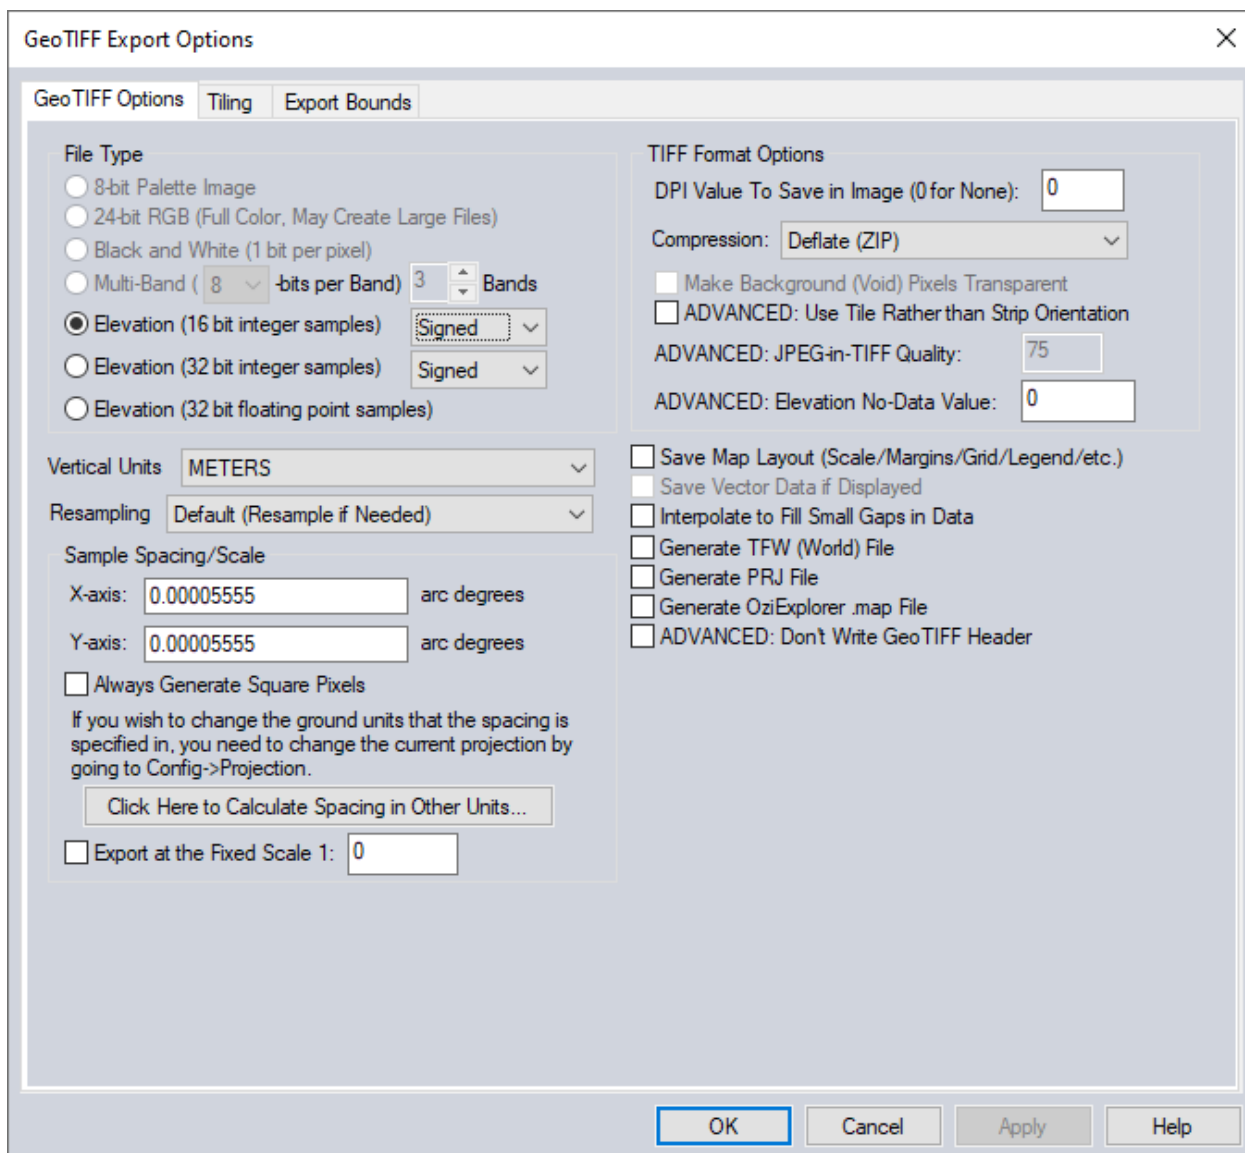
GeoTIFF Export Options

GeoTIFF Options | Tiling | Export Bounds

File Type
8-bit Palette Image
24-bit RGB (Full Color, May Create Large Files)
Black and White (1 bit per pixel)
Multi-Band ( 8 -bits per Band) 3 Bands
Elevation (16 bit integer samples) Signed
Elevation (32 bit integer samples) Signed
Elevation (32 bit floating point samples)

Vertical Units METERS
Resampling Default (Resample if Needed)

Sample Spacing/Scale
X-axis: 0.00005555 arc degrees
Y-axis: 0.00005555 arc degrees
Always Generate Square Pixels
If you wish to change the ground units that the spacing is specified in, you need to change the current projection by going to Config->Projection.
Click Here to Calculate Spacing in Other Units...
Export at the Fixed Scale 1: 0

TIFF Format Options
DPI Value To Save in Image (0 for None): 0
Compression: Deflate (ZIP)
Make Background (Void) Pixels Transparent
ADVANCED: Use Tile Rather than Strip Orientation
ADVANCED: JPEG-in-TIFF Quality: 75
ADVANCED: Elevation No-Data Value: 0

Save Map Layout (Scale/Margins/Grid/Legend/etc.)
Save Vector Data if Displayed
Interpolate to Fill Small Gaps in Data
Generate TFW (World) File
Generate PRJ File
Generate OziExplorer .map File
ADVANCED: Don't Write GeoTIFF Header

OK | Cancel | Apply | Help